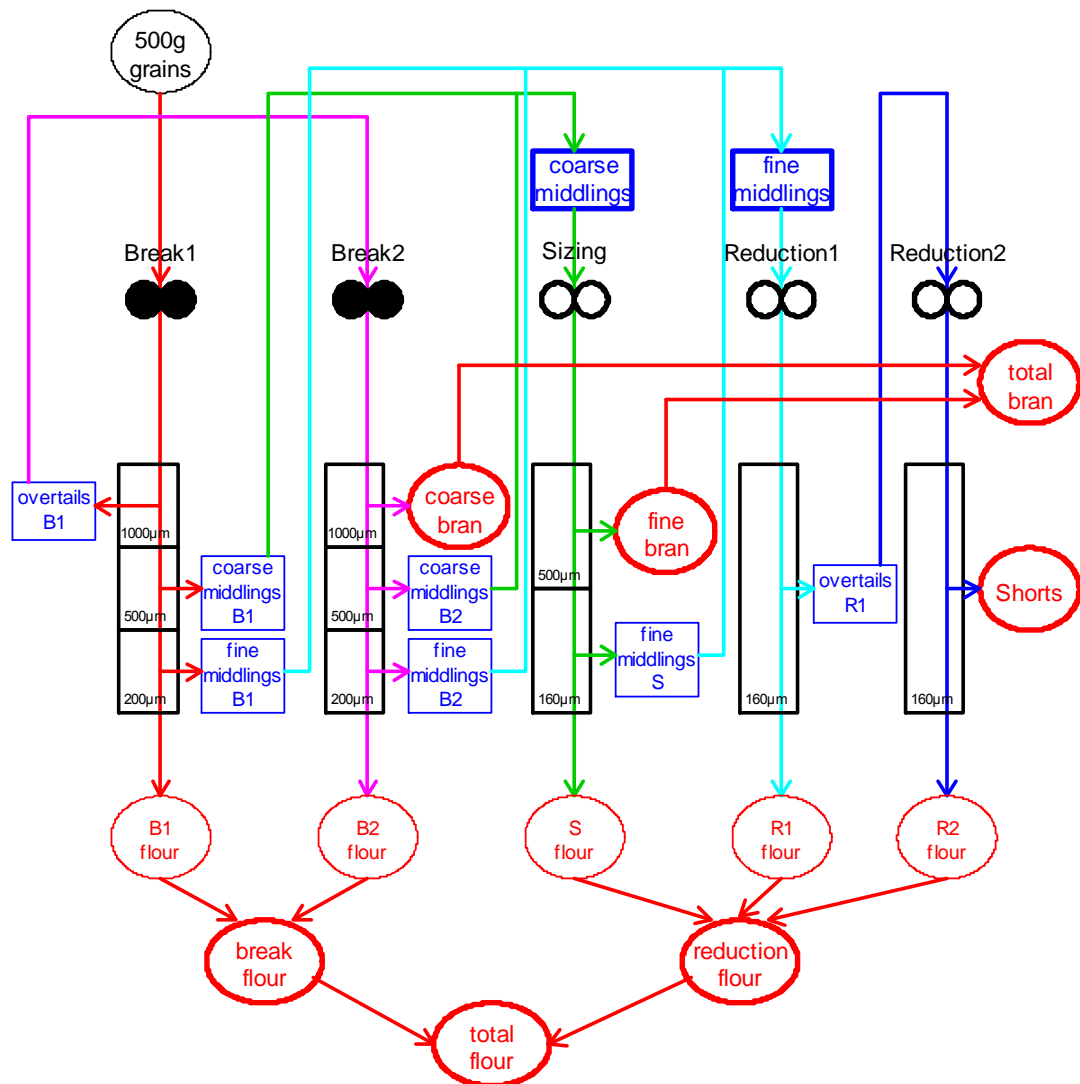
500g grains

coarse middlings

fine middlings

Break1

Break2

Sizing

Reduction1

Reduction2

total bran

overtails B1

1000µm

500µm

200µm

coarse middlings B1

fine middlings B1

1000µm

500µm

200µm

coarse bran

coarse middlings B2

fine middlings B2

500µm

160µm

fine bran

fine middlings S

160µm

overtails R1

160µm

Shorts

B1 flour

B2 flour

S flour

R1 flour

R2 flour

break flour

reduction flour

total flour